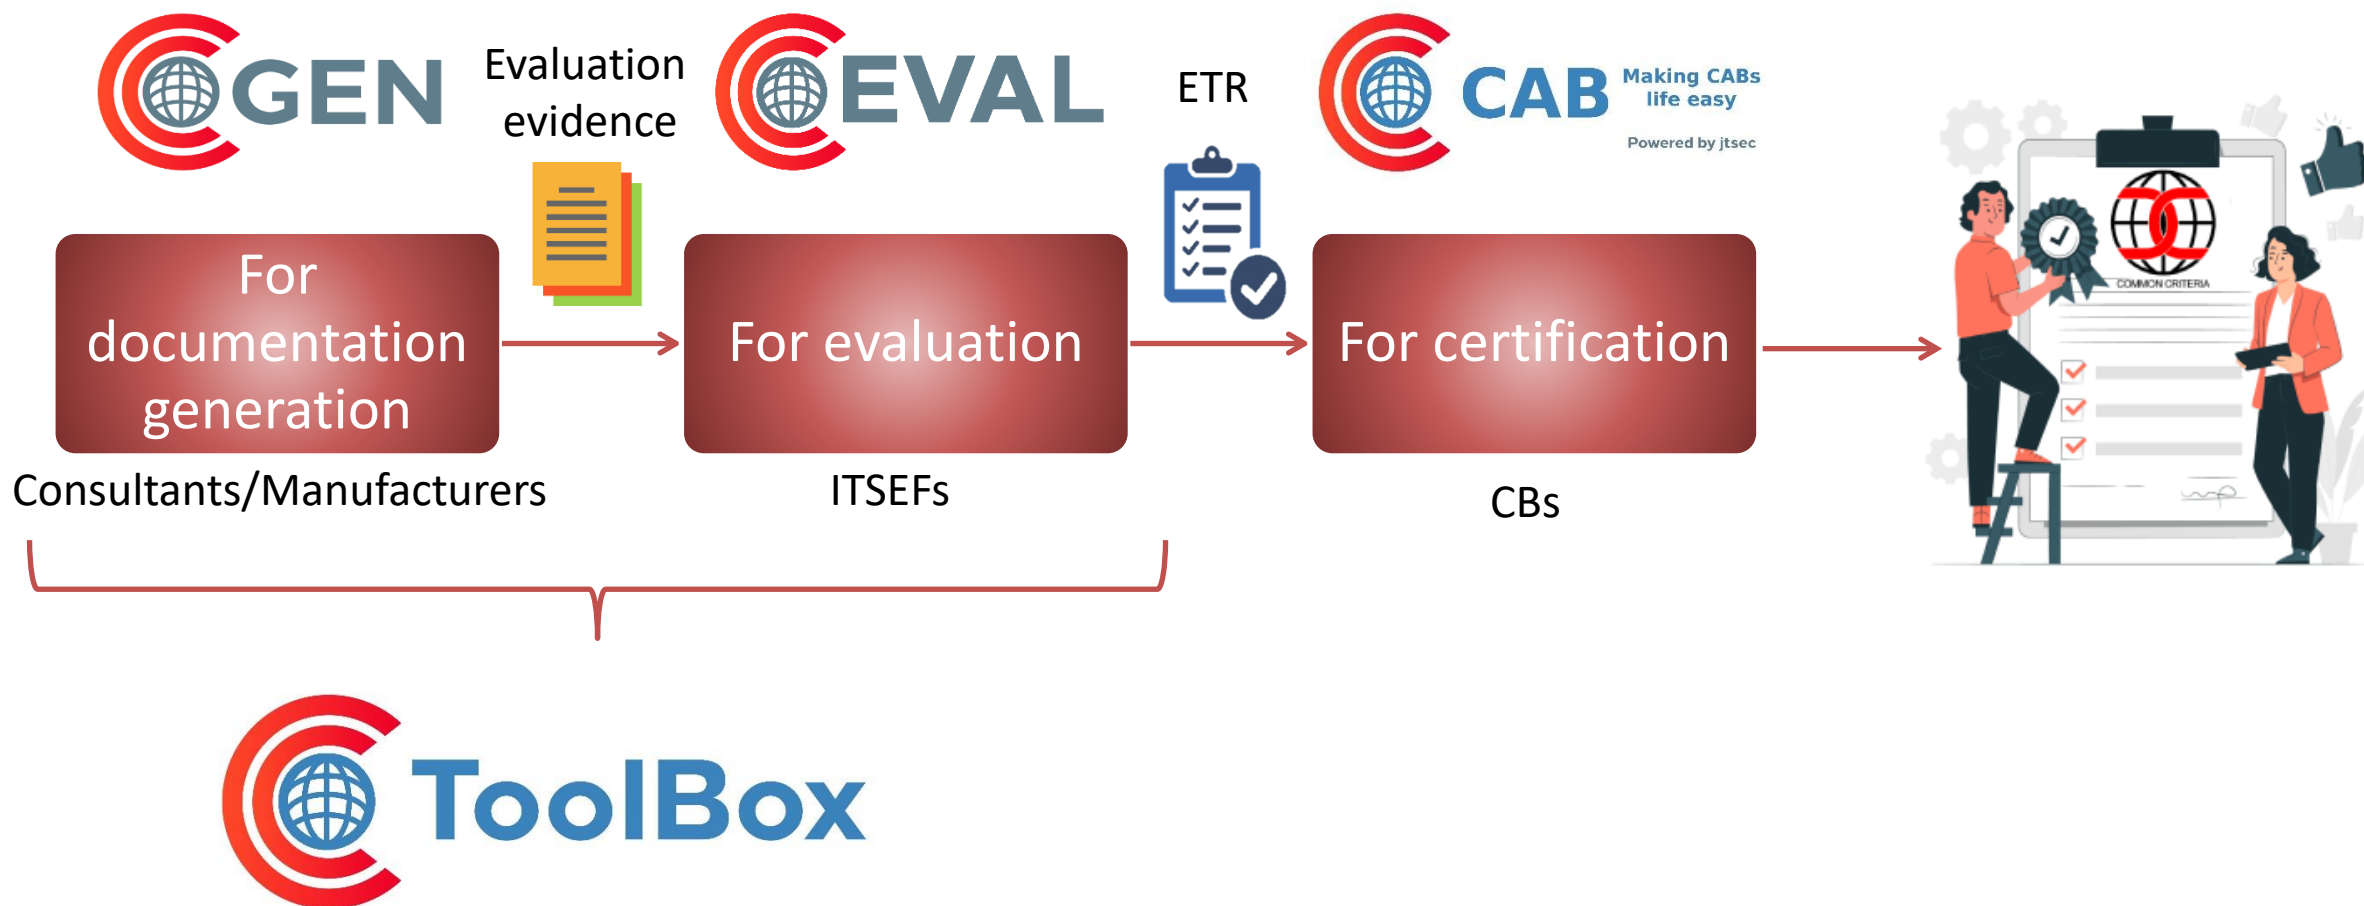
GEN

Evaluation evidence

EVAL

ETR

CAB Making CABs life easy
Powered by jtsec

For documentation generation

For evaluation

For certification

COMMON CRITERIA

Consultants/Manufacturers

ITSEFs

CBs

ToolBox